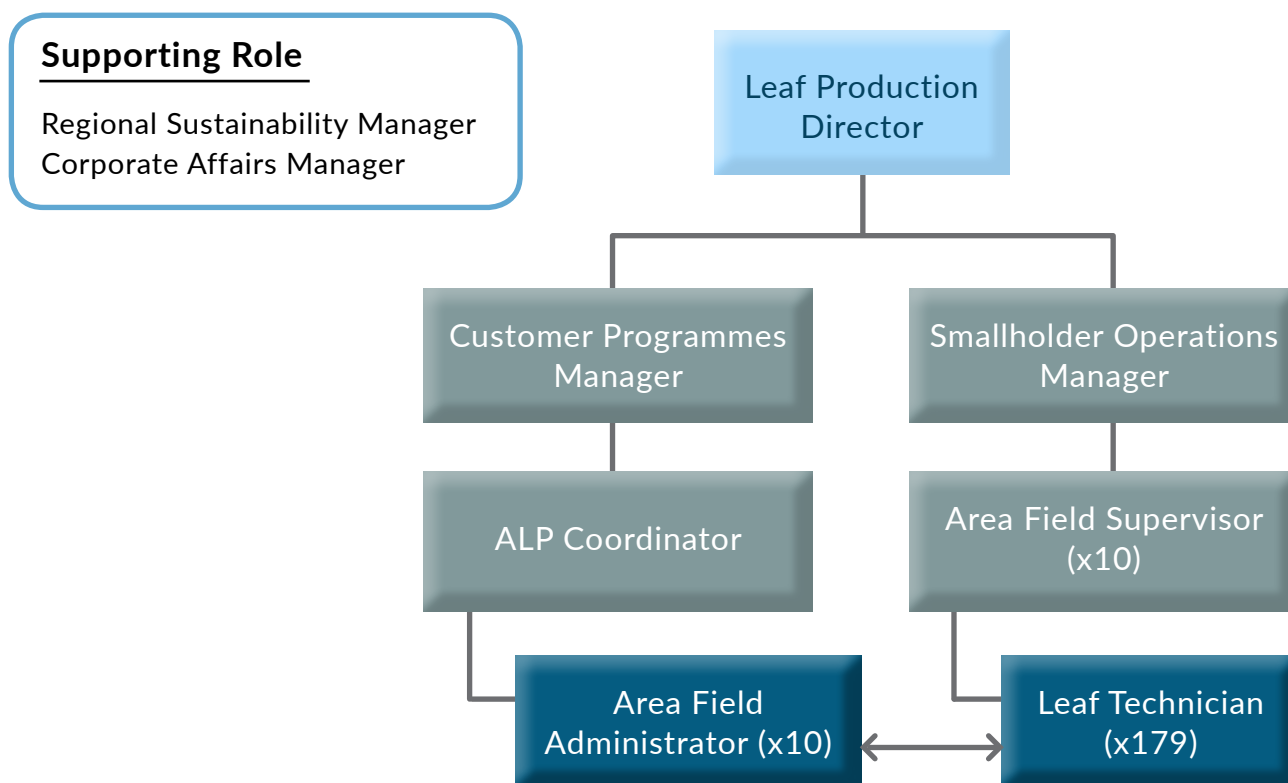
Supporting Role

Regional Sustainability Manager
Corporate Affairs Manager

Leaf Production Director

Customer Programmes Manager

Smallholder Operations Manager

ALP Coordinator

Area Field Supervisor (x10)

Area Field Administrator (x10)

Leaf Technician (x179)